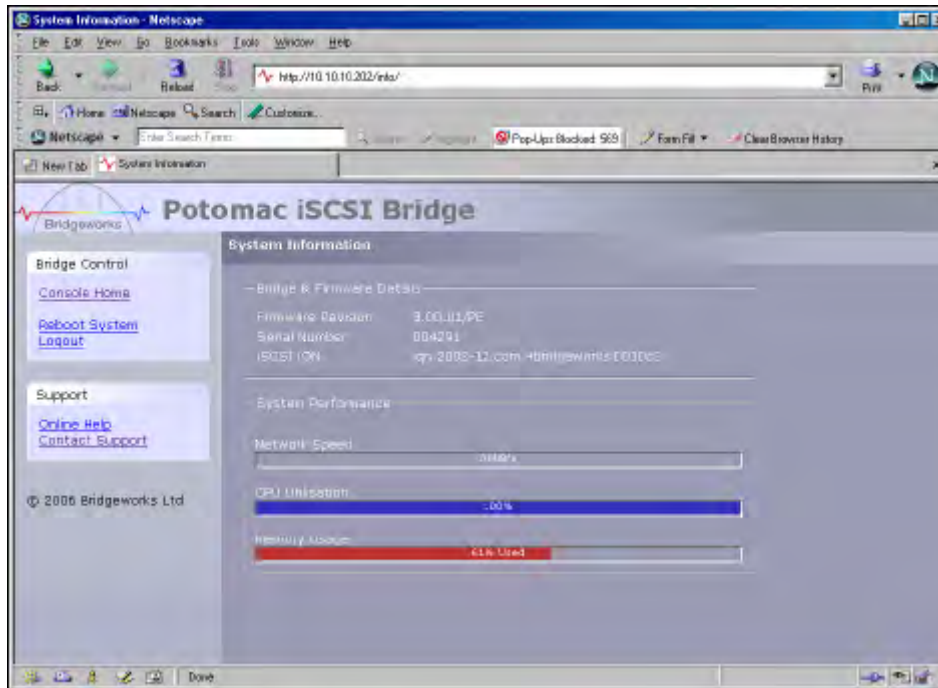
System Information - Netscape

File Edit View Go Bookmarks Tools Window Help

Back Forward Reload Stop http://10.10.10.202/info/ Print

Home Netscape Search Customize...

Netscape Enter Search Terms Search Highlight Pop-Ups Blocked: 569 Form Fill Clear Browser History

New Tab System Information

Bridgeworks

Potomac iSCSI Bridge

System Information

Bridge Control

Console Home

Reboot System
Logout

Support

Online Help
Contact Support

© 2006 Bridgeworks Ltd

Bridge & Firmware Details

Firmware Revision 3.00.01/PE
Serial Number 004291
iSCSI IQN iqn.2002-12.com.4bridgeworks:0031ec

System Performance

Network Speed
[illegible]

CPU Utilisation
100%

Memory Usage
61% Used

Done